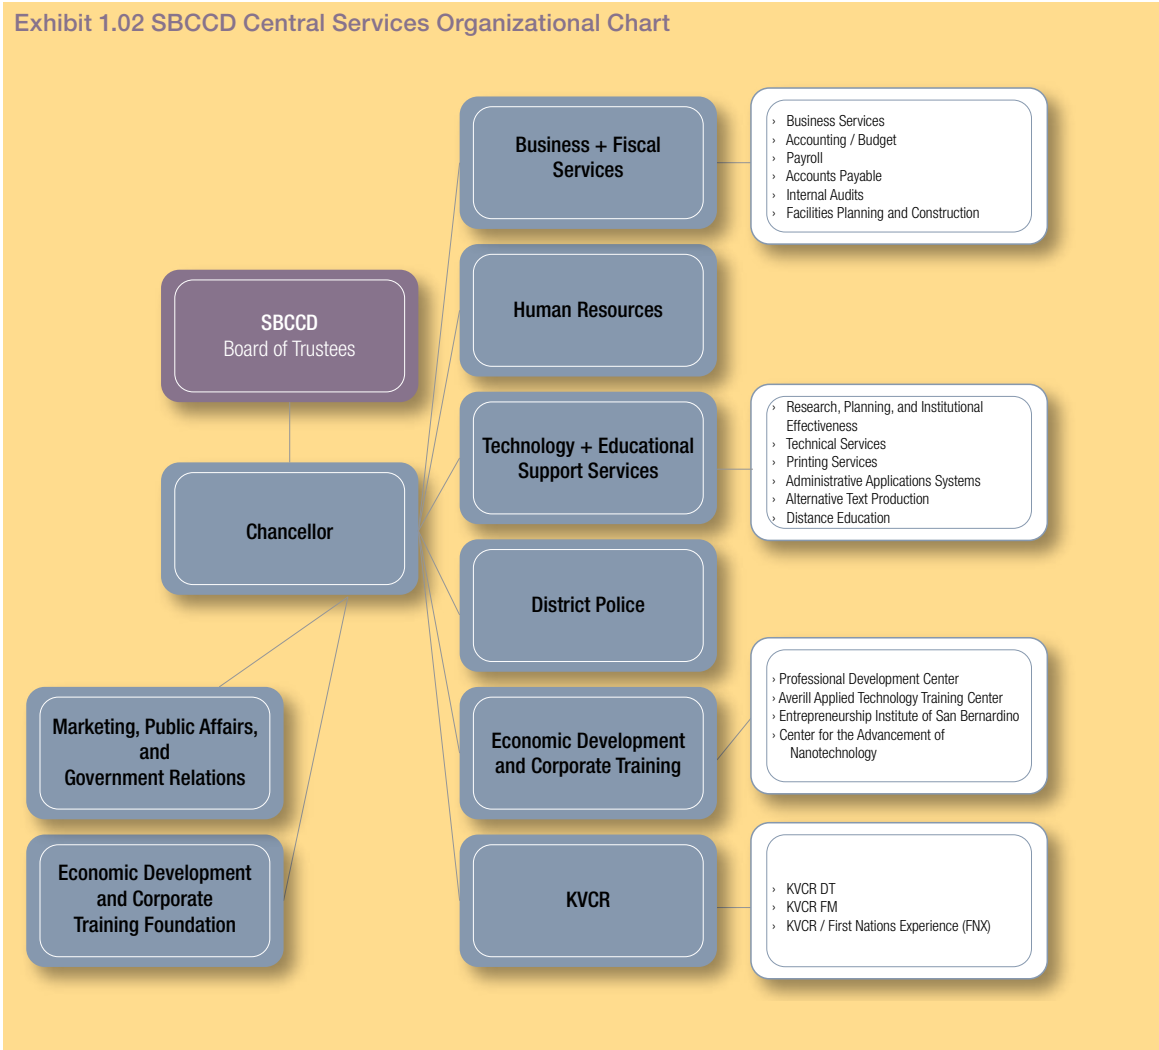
Exhibit 1.02 SBCCD Central Services Organizational Chart

SBCCD
Board of Trustees

Chancellor

Marketing, Public Affairs, and Government Relations

Economic Development and Corporate Training Foundation

Business + Fiscal Services

› Business Services
› Accounting / Budget
› Payroll
› Accounts Payable
› Internal Audits
› Facilities Planning and Construction

Human Resources

Technology + Educational Support Services

› Research, Planning, and Institutional Effectiveness
› Technical Services
› Printing Services
› Administrative Applications Systems
› Alternative Text Production
› Distance Education

District Police

Economic Development and Corporate Training

› Professional Development Center
› Averill Applied Technology Training Center
› Entrepreneurship Institute of San Bernardino
› Center for the Advancement of Nanotechnology

KVCR

› KVCR DT
› KVCR FM
› KVCR / First Nations Experience (FNX)